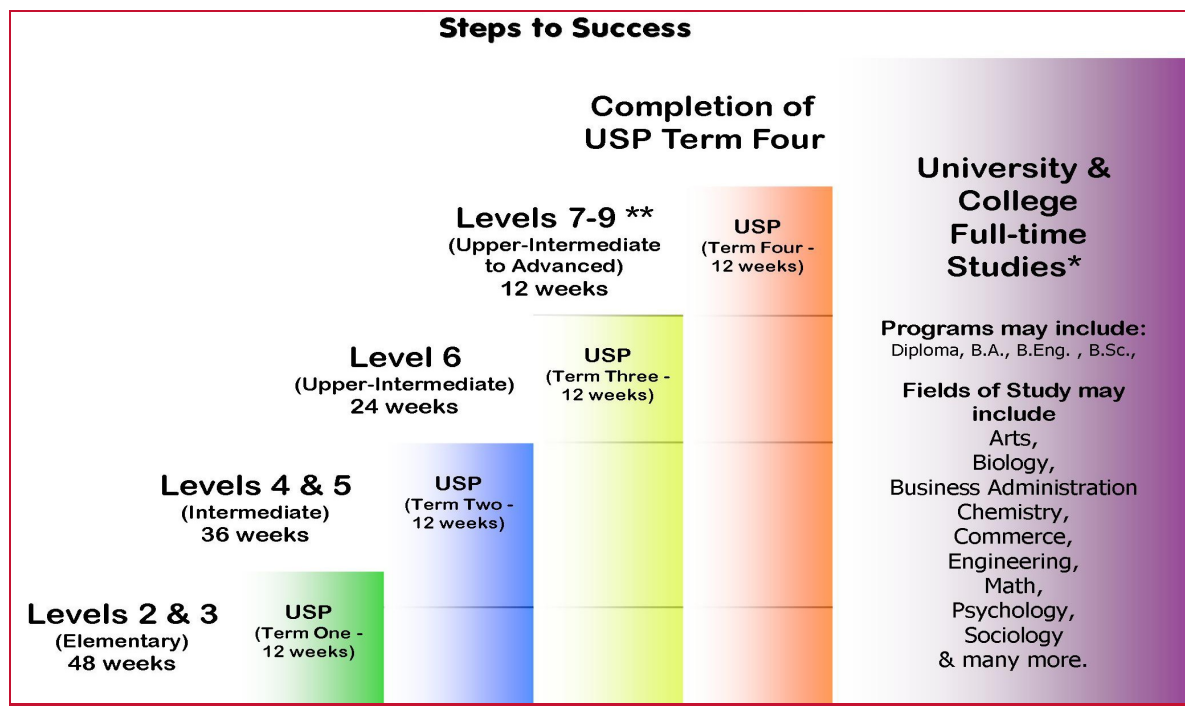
Steps to Success

Completion of USP Term Four

University & College Full-time Studies*

Levels 7-9 **
(Upper-Intermediate to Advanced)
12 weeks

USP
(Term Four - 12 weeks)

Level 6
(Upper-Intermediate)
24 weeks

USP
(Term Three - 12 weeks)

Levels 4 & 5
(Intermediate)
36 weeks

USP
(Term Two - 12 weeks)

Levels 2 & 3
(Elementary)
48 weeks

USP
(Term One - 12 weeks)

Programs may include:
Diploma, B.A., B.Eng. , B.Sc.,

Fields of Study may include
Arts,
Biology,
Business Administration
Chemistry,
Commerce,
Engineering,
Math,
Psychology,
Sociology
& many more.